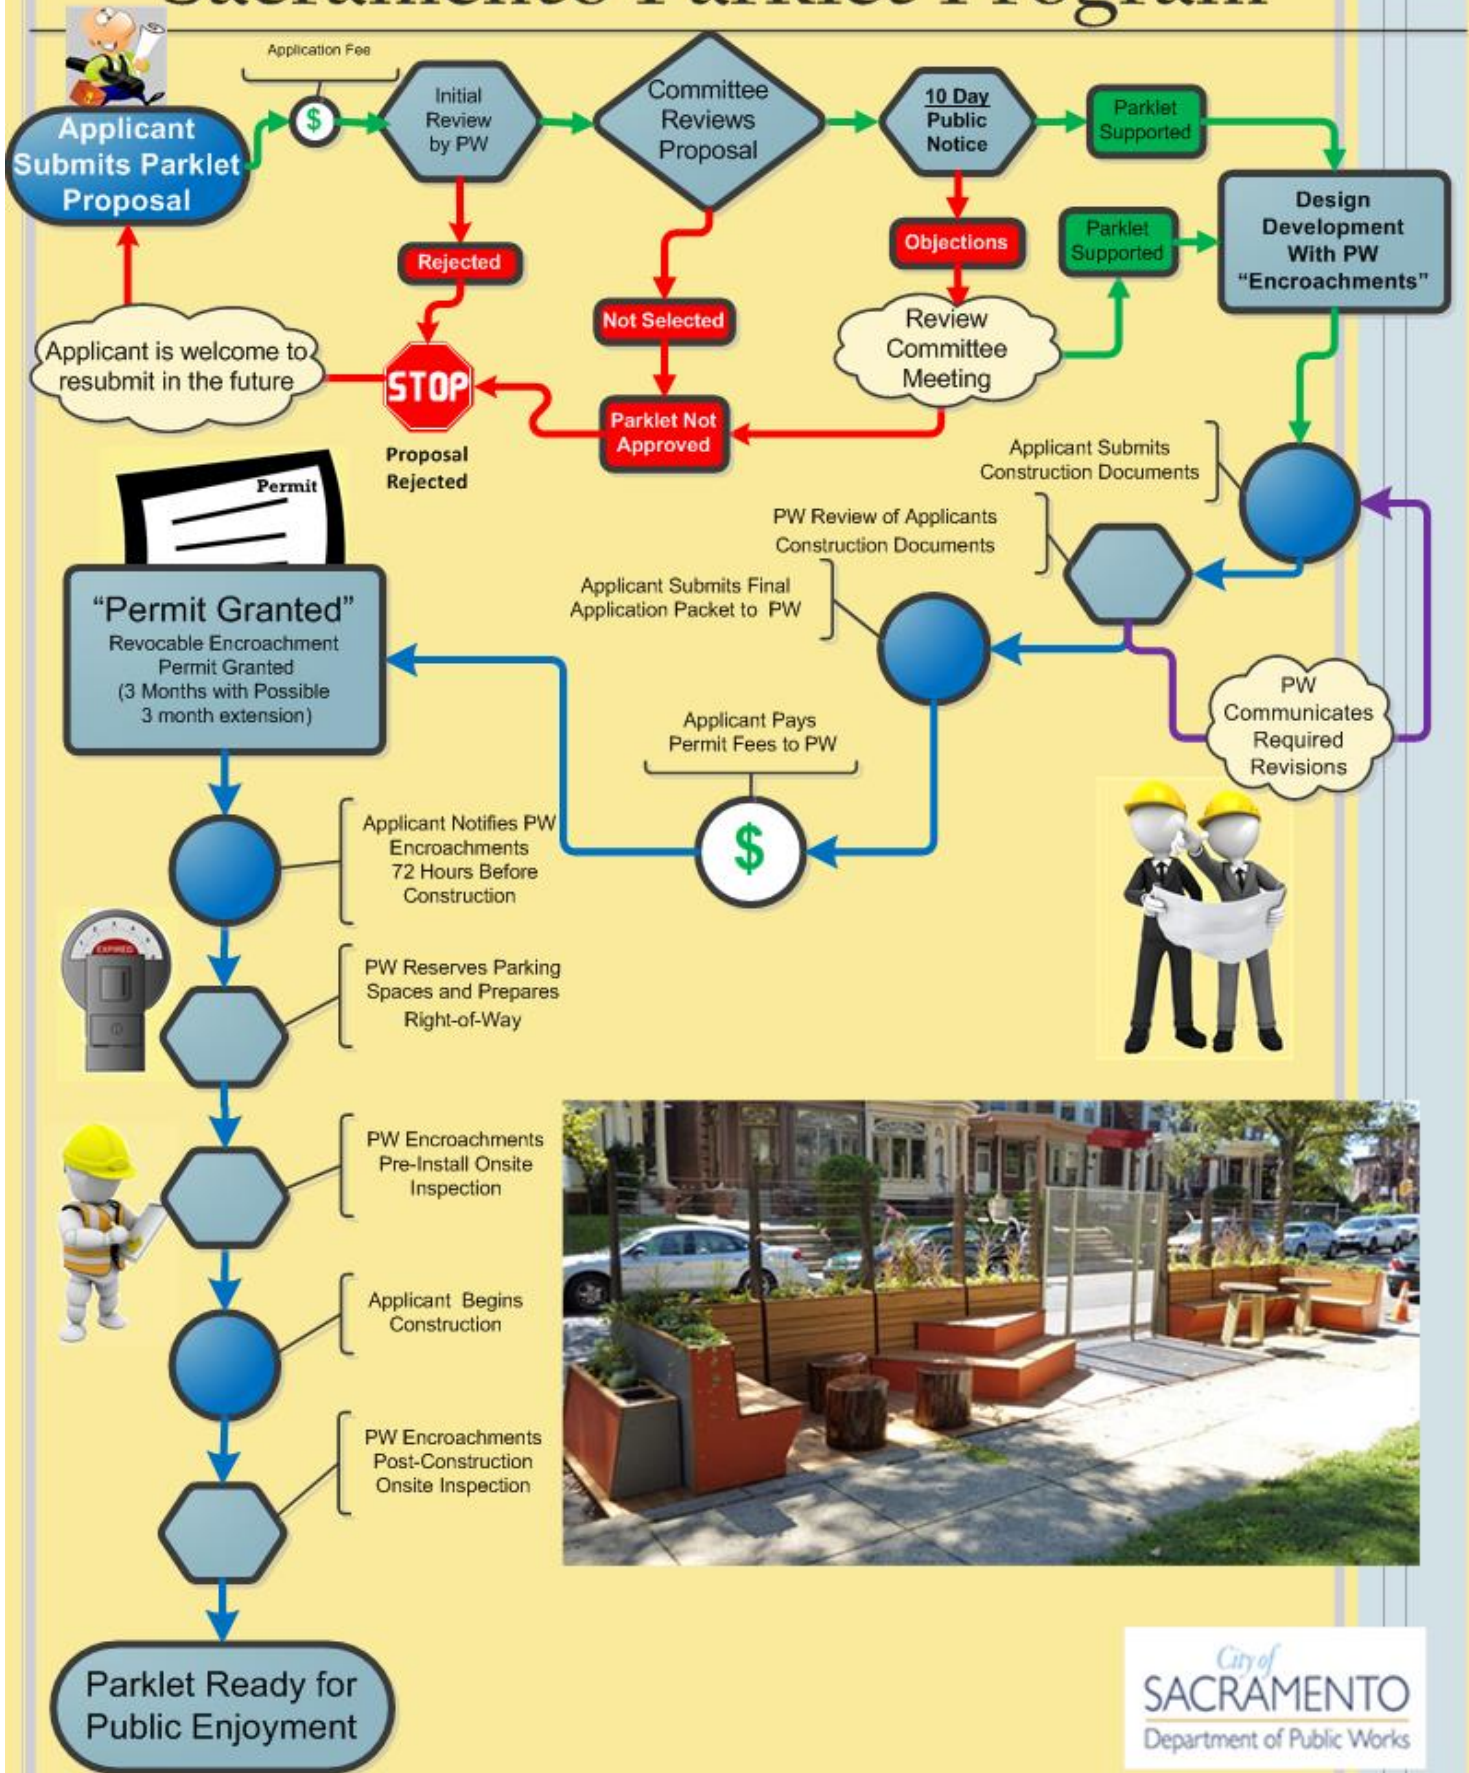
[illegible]

Applicant Submits Parklet Proposal

Application Fee

$

Initial Review by PW

Committee Reviews Proposal

10 Day Public Notice

Parklet Supported

Design Development With PW "Encroachments"

Rejected

Not Selected

Objections

Parklet Supported

Review Committee Meeting

Applicant is welcome to resubmit in the future

STOP

Proposal Rejected

Parklet Not Approved

Applicant Submits Construction Documents

PW Review of Applicants Construction Documents

Applicant Submits Final Application Packet to PW

Permit

"Permit Granted"
Revocable Encroachment Permit Granted (3 Months with Possible 3 month extension)

PW Communicates Required Revisions

Applicant Pays Permit Fees to PW

$

Applicant Notifies PW Encroachments 72 Hours Before Construction

EXPIRED

PW Reserves Parking Spaces and Prepares Right-of-Way

PW Encroachments Pre-Install Onsite Inspection

Applicant Begins Construction

PW Encroachments Post-Construction Onsite Inspection

Parklet Ready for Public Enjoyment

City of SACRAMENTO
Department of Public Works